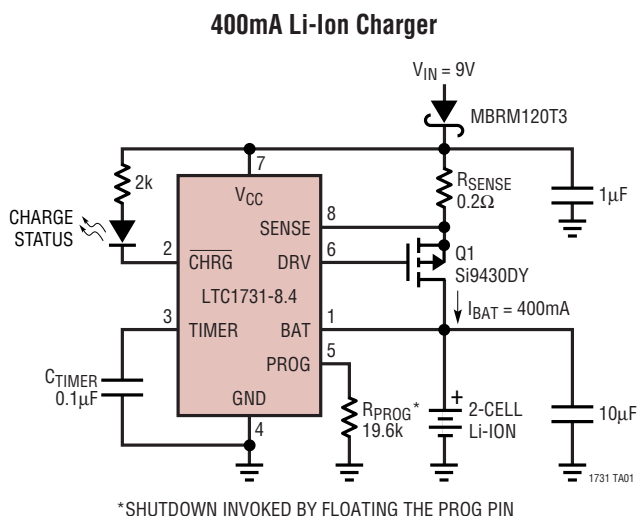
400mA Li-Ion Charger

$V_{IN}$ = 9V

MBRM120T3

7

2k

$V_{CC}$

$R_{SENSE}$
0.2Ω

1µF

CHARGE STATUS

8
SENSE

6
DRV

Q1
Si9430DY

2
$\overline{CHRG}$

LTC1731-8.4

$I_{BAT}$ = 400mA

3
TIMER

BAT
1

PROG
5

$C_{TIMER}$
0.1µF

GND

$R_{PROG}$*
19.6k

+
2-CELL
Li-ION

10µF

4

1731 TA01

*SHUTDOWN INVOKED BY FLOATING THE PROG PIN